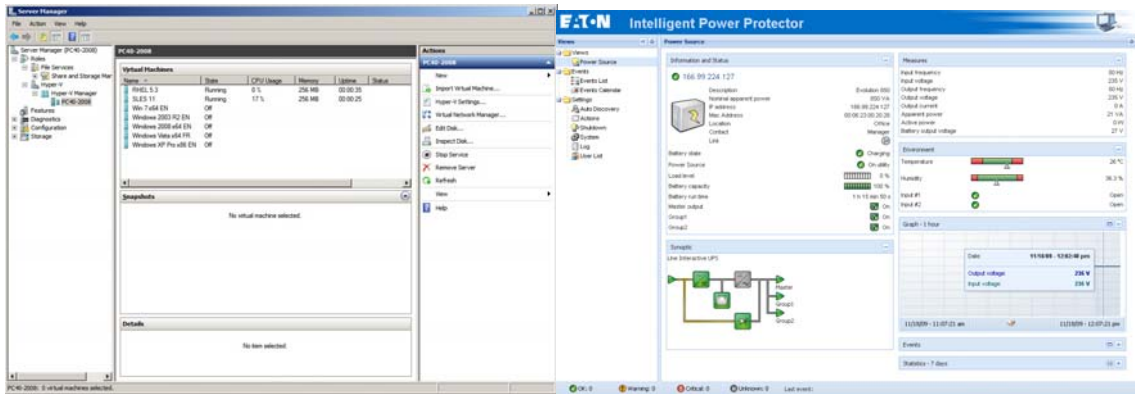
Server Manager
File Action View Help

Server Manager (PC40-2008)
Roles
File Services
Share and Storage Mar
Hyper-V
Hyper-V Manager
PC40-2008
Features
Diagnostics
Configuration
Storage

PC40-2008

Virtual Machines

| Name | State | CPU Usage | Memory | Uptime | Status |
|---|---|---|---|---|---|
| RHEL 5.3 | Running | 0 % | 256 MB | 00:00:35 | |
| SLES 11 | Running | 17 % | 256 MB | 00:00:25 | |
| Win 7 x64 EN | Off | | | | |
| Windows 2003 R2 EN | Off | | | | |
| Windows 2008 x64 EN | Off | | | | |
| Windows Vista x64 FR | Off | | | | |
| Windows XP Pro x86 EN | Off | | | | |

Snapshots
No virtual machine selected.

Details
No item selected.

PC40-2008: 0 virtual machines selected.

Actions
PC40-2008
New
Import Virtual Machine...
Hyper-V Settings...
Virtual Network Manager...
Edit Disk...
Inspect Disk...
Stop Service
Remove Server
Refresh
View
Help

E·T·N Intelligent Power Protector

Views
Views
Power Source
Events
Events List
Events Calendar
Settings
Auto Discovery
Actions
Shutdown
System
Log
User List

Power Source

Information and Status
166.99.224.127
Description Evolution 850
Nominal apparent power 850 VA
IP address 166.99.224.127
Mac Address 00:06:23:00:20:28
Location Office
Contact Manager
Link

Battery state Charging
Power Source On utility
Load level 0 %
Battery capacity 100 %
Battery run time 1 h 15 min 50 s
Master output On
Group1 On
Group2 On

Synoptic
Line Interactive UPS
Master
Group1
Group2

Measures
Input frequency 60 Hz
Input voltage 235 V
Output frequency 60 Hz
Output voltage 235 V
Output current 0 A
Apparent power 21 VA
Active power 0 W
Battery output voltage 27 V

Environment
Temperature 26 °C
Humidity 36.3 %
Input #1 Open
Input #2 Open

Graph - 1 hour
Date 11/18/09 - 12:02:40 pm
Output voltage 236 V
Input voltage 236 V
11/18/09 - 11:07:21 am 11/18/09 - 12:07:21 pm

Events
Statistics - 7 days

OK: 0 Warning: 0 Critical: 0 Unknown: 0 Last event: